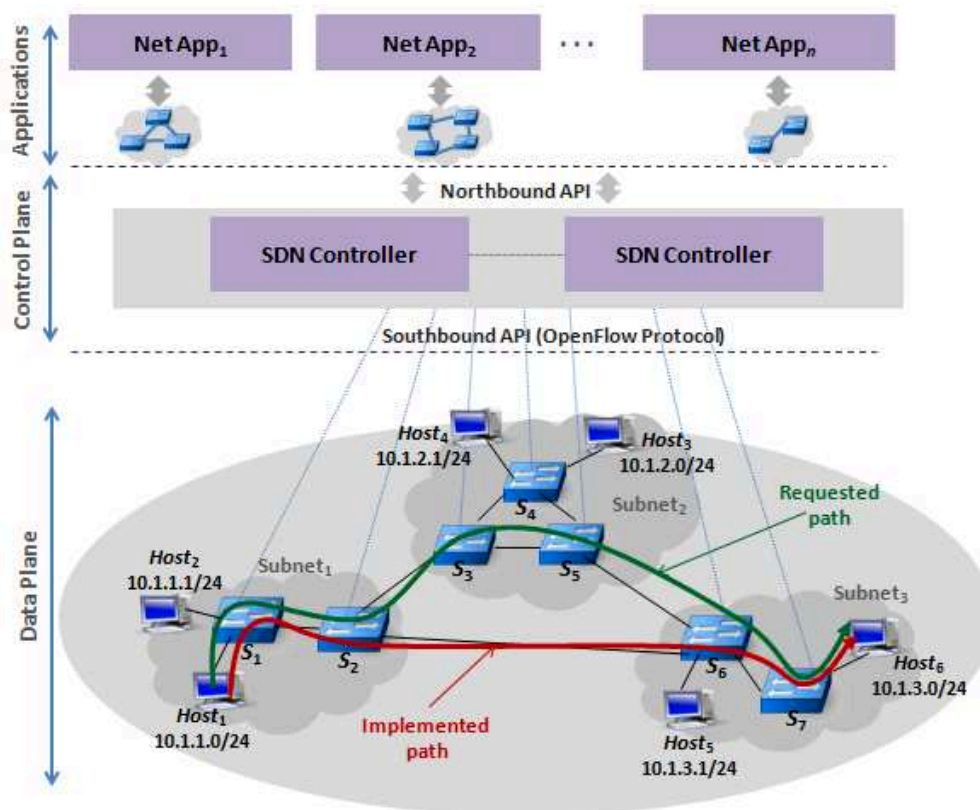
Applications

Net App$_1$

Net App$_2$

...

Net App$_n$

Control Plane

Northbound API

SDN Controller

SDN Controller

Southbound API (OpenFlow Protocol)

Data Plane

Host$_4$
10.1.2.1/24

Host$_3$
10.1.2.0/24

$S_4$

Subnet$_2$

Requested path

Host$_2$
10.1.1.1/24

Subnet$_1$

$S_3$

$S_5$

Subnet$_3$

$S_1$

$S_2$

$S_6$

$S_7$

Host$_6$
10.1.3.0/24

Host$_1$
10.1.1.0/24

Implemented path

Host$_5$
10.1.3.1/24